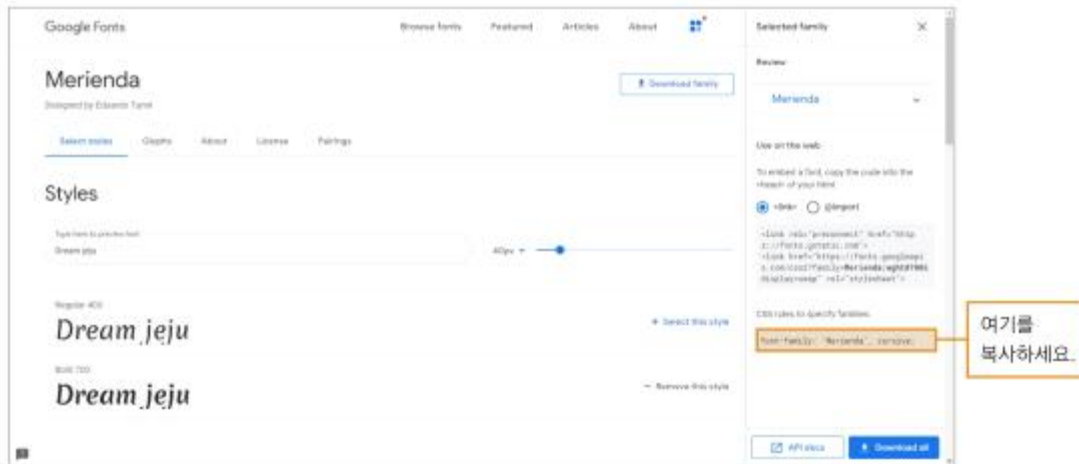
Google Fonts

Browse fonts Featured Articles About

Selected family

Review

Merienda

Merienda

Designed by Eduardo Tunni

Download family

Select styles Glyphs About License Pairings

Styles

Type here to preview text

Dream jeju

40px

Regular 400

Dream jeju

+ Select this style

Bold 700

Dream jeju

— Remove this style

Use on the web

To embed a font, copy the code into the <head> of your html

<link> @import

<link rel="preconnect" href="https://fonts.gstatic.com">
<link href="https://fonts.googleapis.com/css2?family=Merienda:wght@700&display=swap" rel="stylesheet">

CSS rules to specify families

font-family: 'Merienda', cursive;

여기를 복사하세요.

API docs

Download all